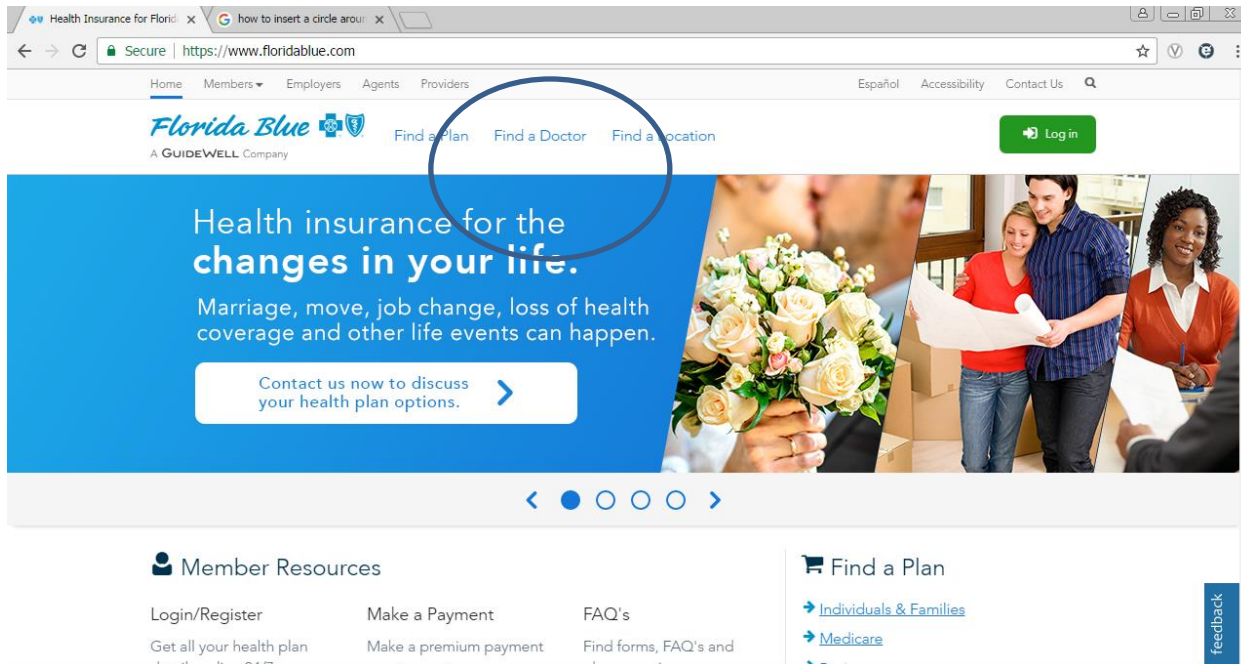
Health Insurance for Florid ×
how to insert a circle arour ×

Secure | https://www.floridablue.com

Home Members Employers Agents Providers
Español Accessibility Contact Us

Florida Blue
A GUIDEWELL Company

Find a Plan Find a Doctor Find a Location

Log in

Health insurance for the changes in your life.

Marriage, move, job change, loss of health coverage and other life events can happen.

Contact us now to discuss your health plan options.

Member Resources

Login/Register
Get all your health plan

Make a Payment
Make a premium payment

FAQ's
Find forms, FAQ's and

Find a Plan

Individuals & Families
Medicare

feedback